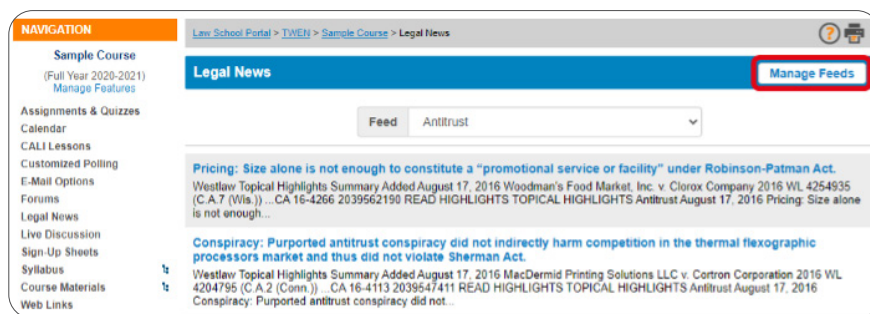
NAVIGATION

Sample Course

(Full Year 2020-2021)
Manage Features

Assignments & Quizzes
Calendar
CALI Lessons
Customized Polling
E-Mail Options
Forums
Legal News
Live Discussion
Sign-Up Sheets
Syllabus
Course Materials
Web Links

Law School Portal > TWEN > Sample Course > Legal News

Legal News

Manage Feeds

Feed Antitrust

Pricing: Size alone is not enough to constitute a "promotional service or facility" under Robinson-Patman Act.
Westlaw Topical Highlights Summary Added August 17, 2016 Woodman's Food Market, Inc. v. Clorox Company 2016 WL 4254935 (C.A.7 (Wis.)) ...CA 16-4266 2039562190 READ HIGHLIGHTS TOPICAL HIGHLIGHTS Antitrust August 17, 2016 Pricing: Size alone is not enough...

Conspiracy: Purported antitrust conspiracy did not indirectly harm competition in the thermal flexographic processors market and thus did not violate Sherman Act.
Westlaw Topical Highlights Summary Added August 17, 2016 MacDermid Printing Solutions LLC v. Cortron Corporation 2016 WL 4204795 (C.A.2 (Conn.)) ...CA 16-4113 2039547411 READ HIGHLIGHTS TOPICAL HIGHLIGHTS Antitrust August 17, 2016 Conspiracy: Purported antitrust conspiracy did not...